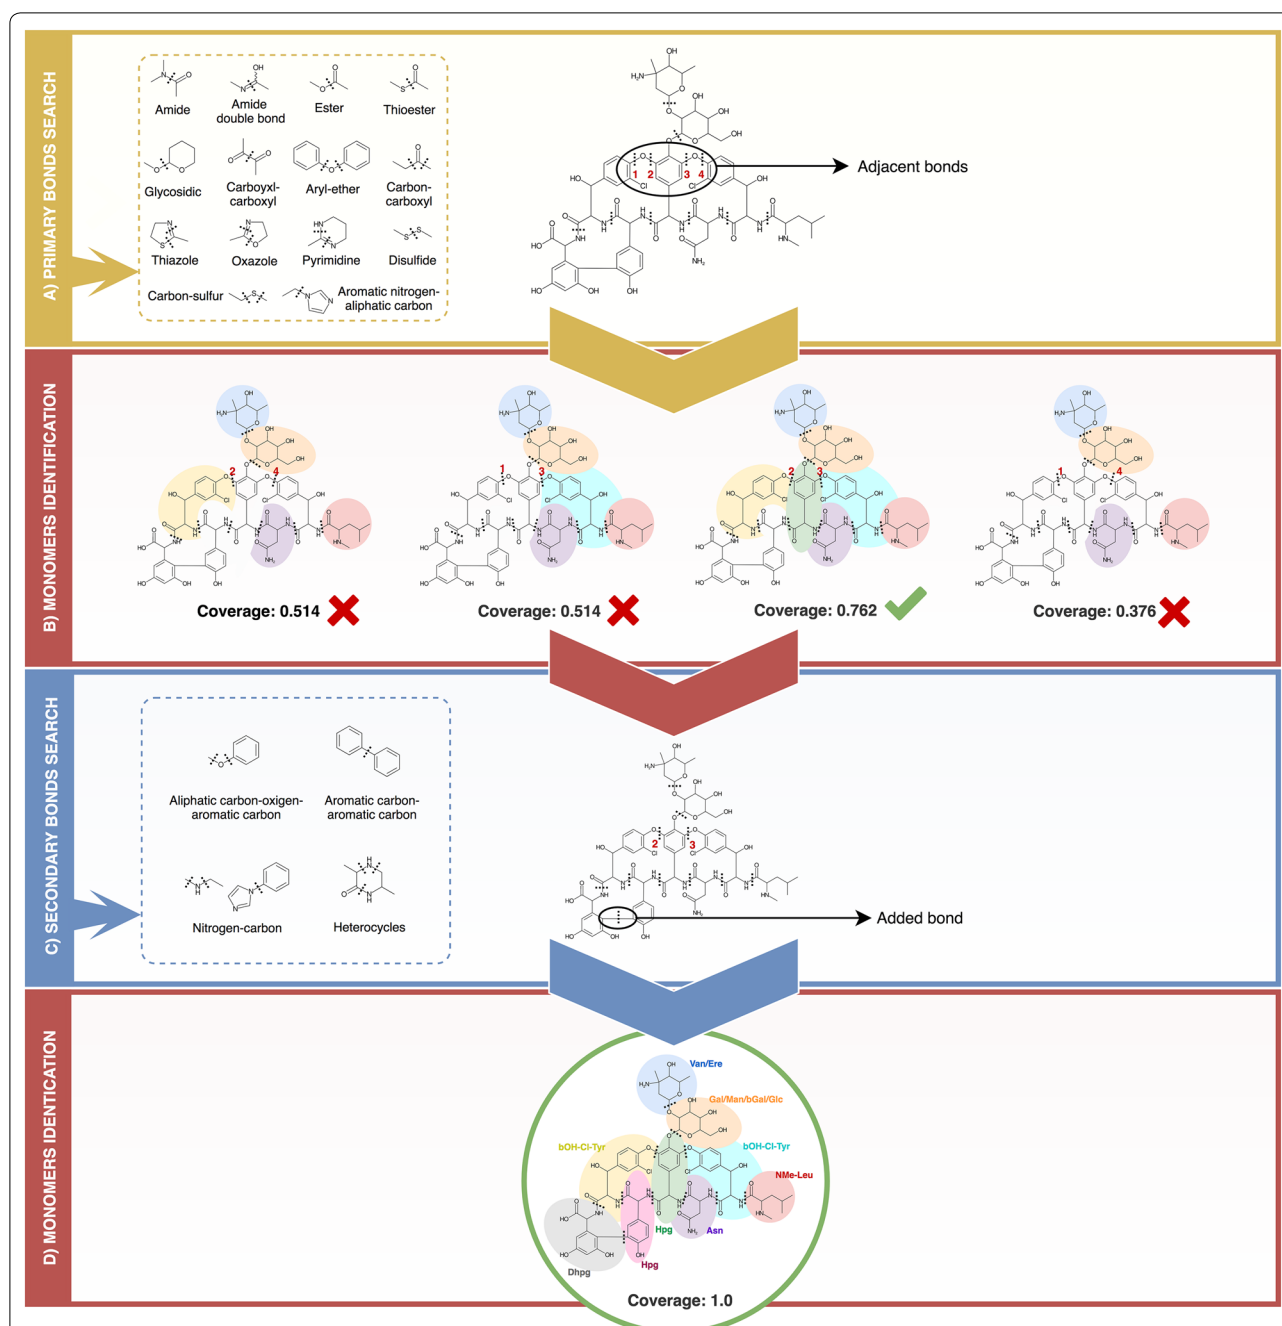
A) PRIMARY BONDS SEARCH

Amide
Amide double bond
Ester
Thioester
Glycosidic
Carboyxl-carboxyl
Aryl-ether
Carbon-carboxyl
Thiazole
Oxazole
Pyrimidine
Disulfide
Carbon-sulfur
Aromatic nitrogen-aliphatic carbon

OH
$H_2N$
OH
OH
OH
HO
Cl
1 2 3 4
Cl
OH
O
NH
HO
HN
NH
$NH_2$
HO
OH
OH

Adjacent bonds

B) MONOMERS IDENTIFICATION

2 4
Coverage: 0.514

1 3
Coverage: 0.514

2 3
Coverage: 0.762

1 4
Coverage: 0.376

C) SECONDARY BONDS SEARCH

Aliphatic carbon-oxigen-aromatic carbon
Aromatic carbon-aromatic carbon
Nitrogen-carbon
Heterocycles

2 3

Added bond

D) MONOMERS IDENTICATION

Van/Ere
Gal/Man/bGal/Glc
bOH-Cl-Tyr
bOH-Cl-Tyr
NMe-Leu
Hpg
Asn
Hpg
Dhpg

Coverage: 1.0